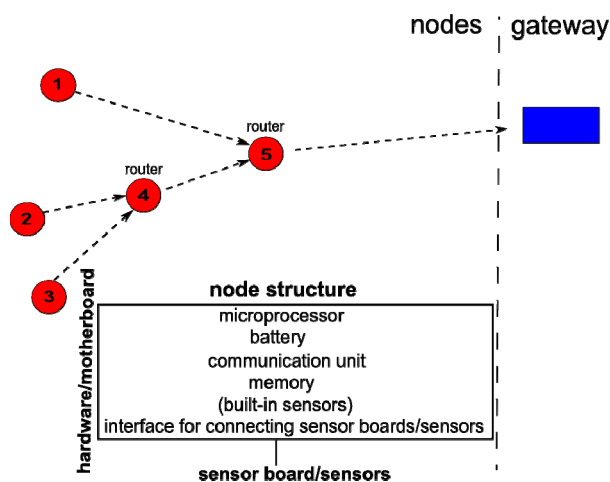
nodes

gateway

1

router

5

router

4

2

3

hardware/motherboard

node structure

microprocessor
battery
communication unit
memory
(built-in sensors)
interface for connecting sensor boards/sensors

sensor board/sensors